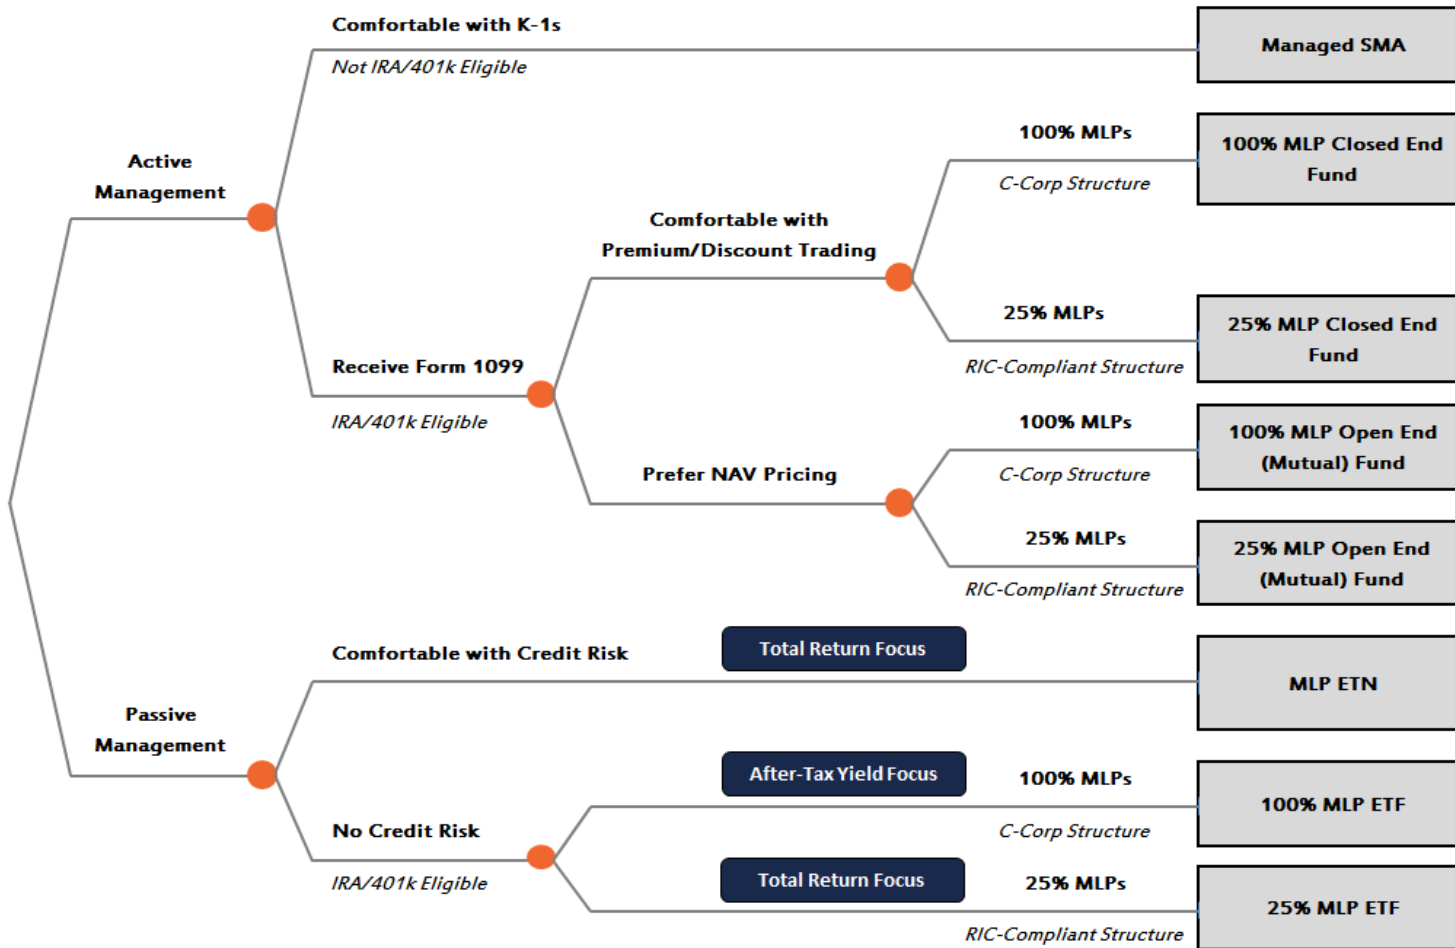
Active Management

Comfortable with K-1s

Not IRA/401k Eligible

Managed SMA

Receive Form 1099

IRA/401k Eligible

Comfortable with Premium/Discount Trading

100% MLPs

C-Corp Structure

100% MLP Closed End Fund

25% MLPs

RIC-Compliant Structure

25% MLP Closed End Fund

Prefer NAV Pricing

100% MLPs

C-Corp Structure

100% MLP Open End (Mutual) Fund

25% MLPs

RIC-Compliant Structure

25% MLP Open End (Mutual) Fund

Passive Management

Comfortable with Credit Risk

Total Return Focus

MLP ETN

No Credit Risk

IRA/401k Eligible

After-Tax Yield Focus

100% MLPs

C-Corp Structure

100% MLP ETF

Total Return Focus

25% MLPs

RIC-Compliant Structure

25% MLP ETF